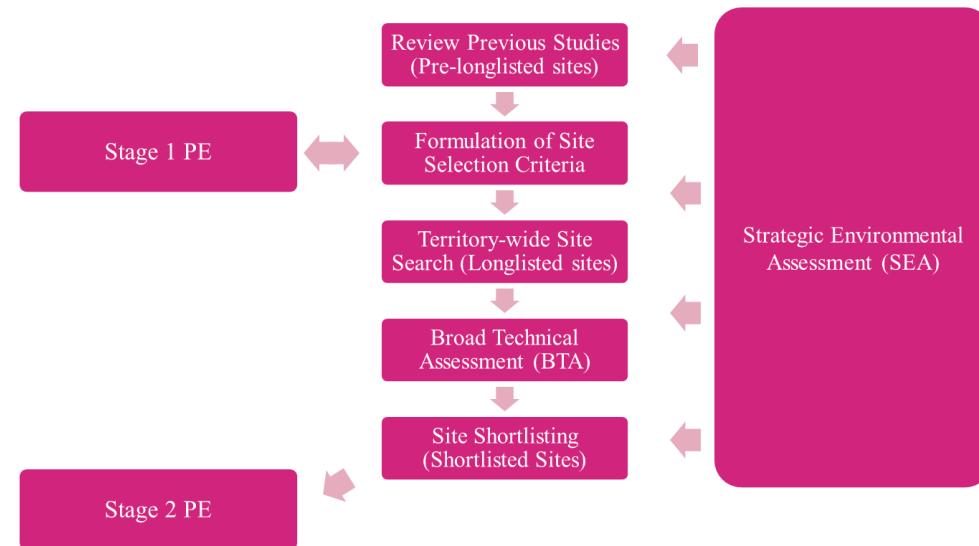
Review Previous Studies (Pre-longlisted sites)

Stage 1 PE

Formulation of Site Selection Criteria

Territory-wide Site Search (Longlisted sites)

Broad Technical Assessment (BTA)

Site Shortlisting (Shortlisted Sites)

Stage 2 PE

Strategic Environmental Assessment (SEA)